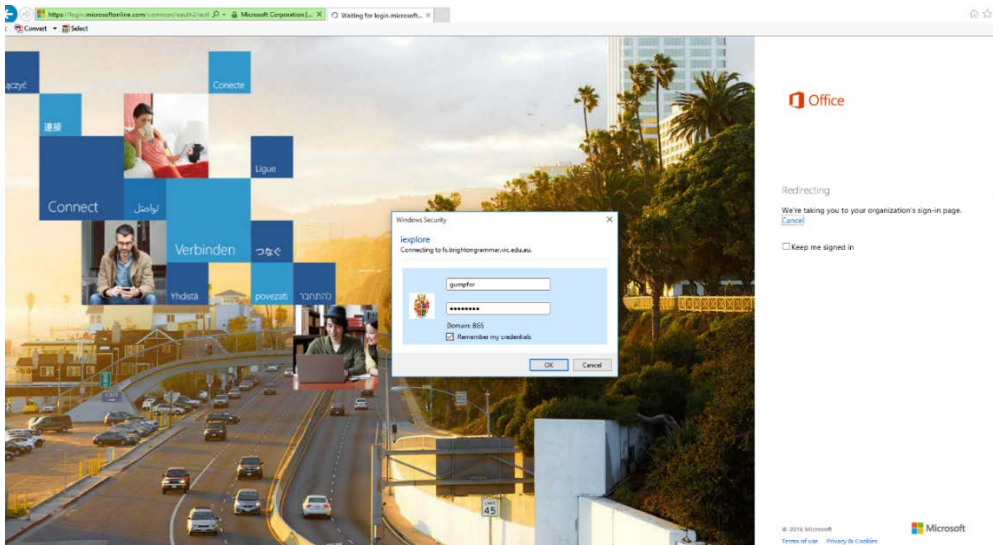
https://login.microsoftonline.com/common/oauth2/auth | Microsoft Corporation [... | Waiting for login.microsoft...

Convert | Select

ączyć

Conecte

連接

Ligue

Connect

تواصل

Verbinden

つなぐ

Yhdistä

povezati

להתחבר

Windows Security

iexplore

Connecting to fs.brightongrammer.vic.edu.au.

gumpfor

●●●●●●●●●

Domain: BGS

Remember my credentials

OK | Cancel

45

Office

Redirecting

We're taking you to your organization's sign-in page.

Cancel

Keep me signed in

© 2016 Microsoft

Terms of use | Privacy & Cookies

Microsoft